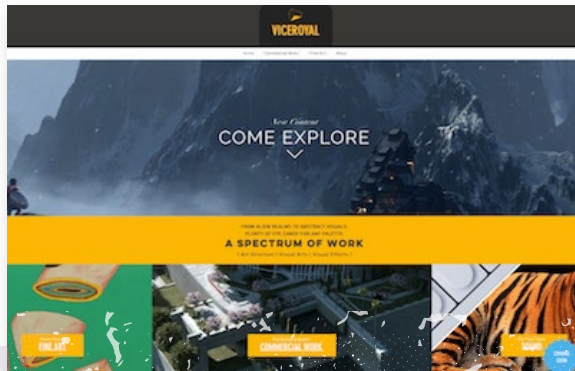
VICEROYAL

Home | Commercial Work | Projects | About

New Content
COME EXPLORE

FROM ALIEN REALMS TO ABSTRACT VISUALS
PLENTY OF EYE CANDY FOR ANY PALETTE
A SPECTRUM OF WORK
[ Art Direction | Visual Arts | Visual Effects ]

FINE ART

COMMERCIAL WORK

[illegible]